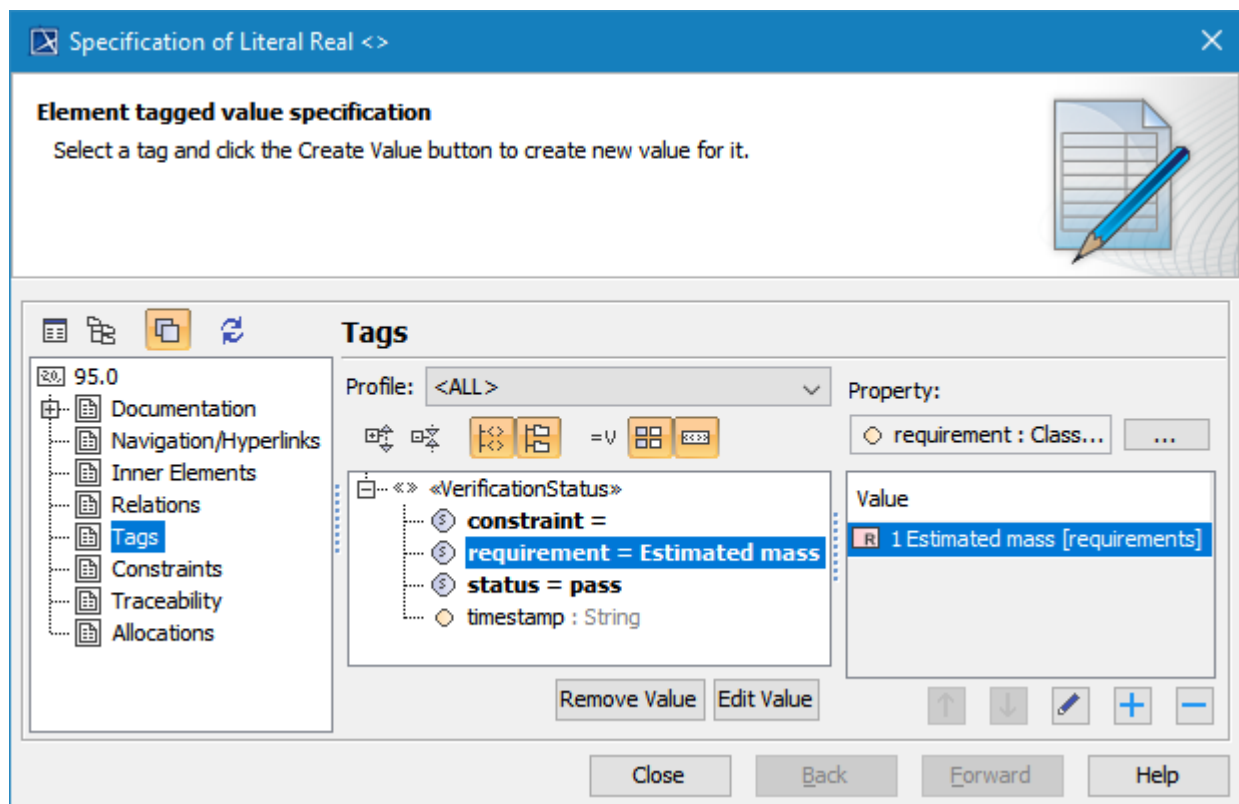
Specification of Literal Real <>

Element tagged value specification

Select a tag and click the Create Value button to create new value for it.

95.0
Documentation
Navigation/Hyperlinks
Inner Elements
Relations
Tags
Constraints
Traceability
Allocations

Tags

Profile: <ALL>

Property:

requirement : Class...

...

=V

«» «VerificationStatus»
constraint =
requirement = Estimated mass
status = pass
timestamp : String

Value
1 Estimated mass [requirements]

Remove Value
Edit Value

Close
Back
Forward
Help